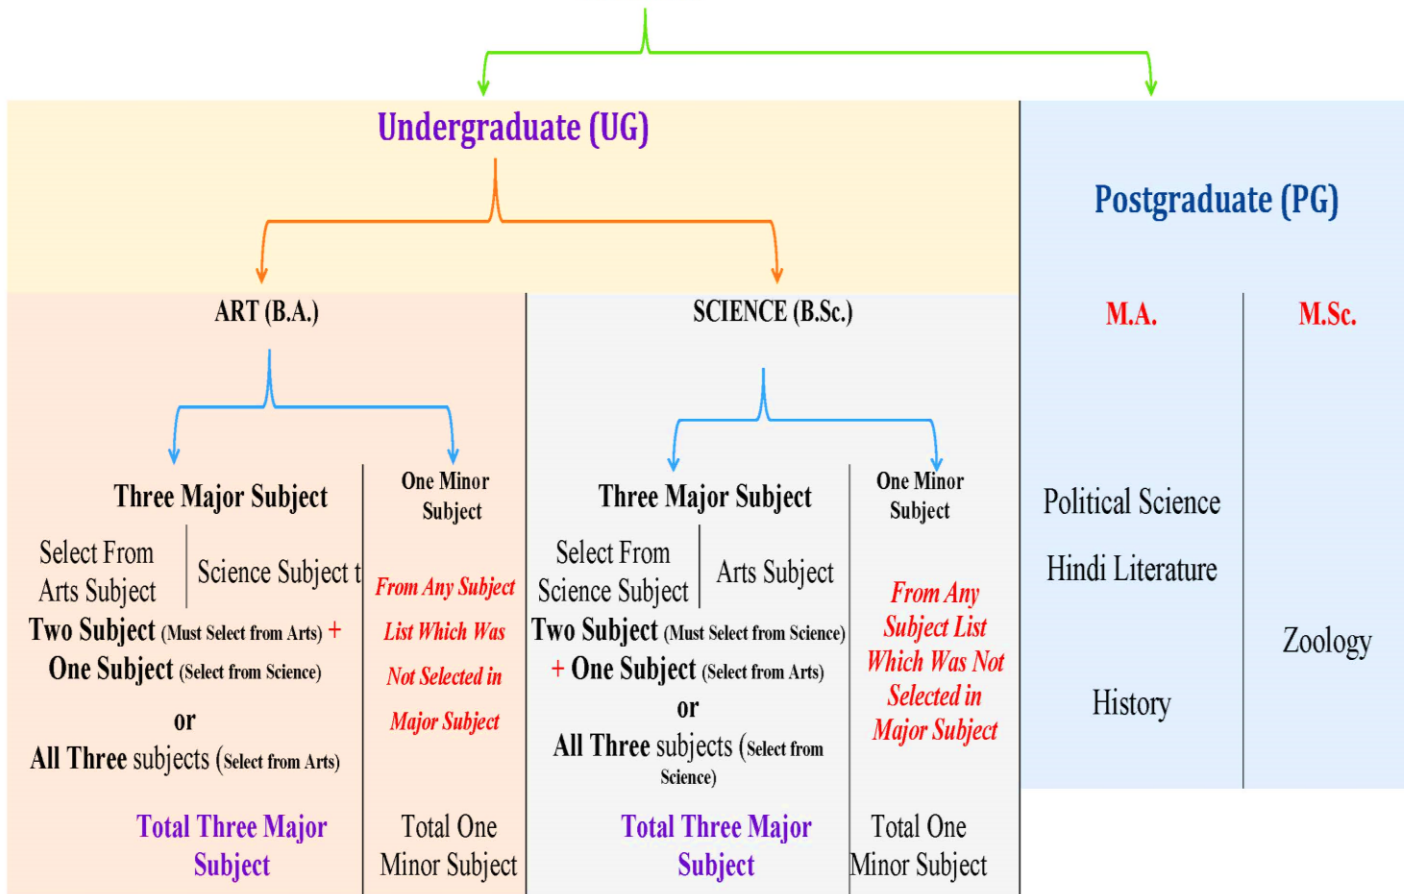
Undergraduate (UG)

ART (B.A.)

Three Major Subject

Select From Arts Subject

Science Subject t

Two Subject (Must Select from Arts) + One Subject (Select from Science)

or

All Three subjects (Select from Arts)

Total Three Major Subject

One Minor Subject

From Any Subject List Which Was Not Selected in Major Subject

Total One Minor Subject

SCIENCE (B.Sc.)

Three Major Subject

Select From Science Subject

Arts Subject

Two Subject (Must Select from Science) + One Subject (Select from Arts)

or

All Three subjects (Select from Science)

Total Three Major Subject

One Minor Subject

From Any Subject List Which Was Not Selected in Major Subject

Total One Minor Subject

Postgraduate (PG)

M.A.

Political Science

Hindi Literature

History

M.Sc.

Zoology